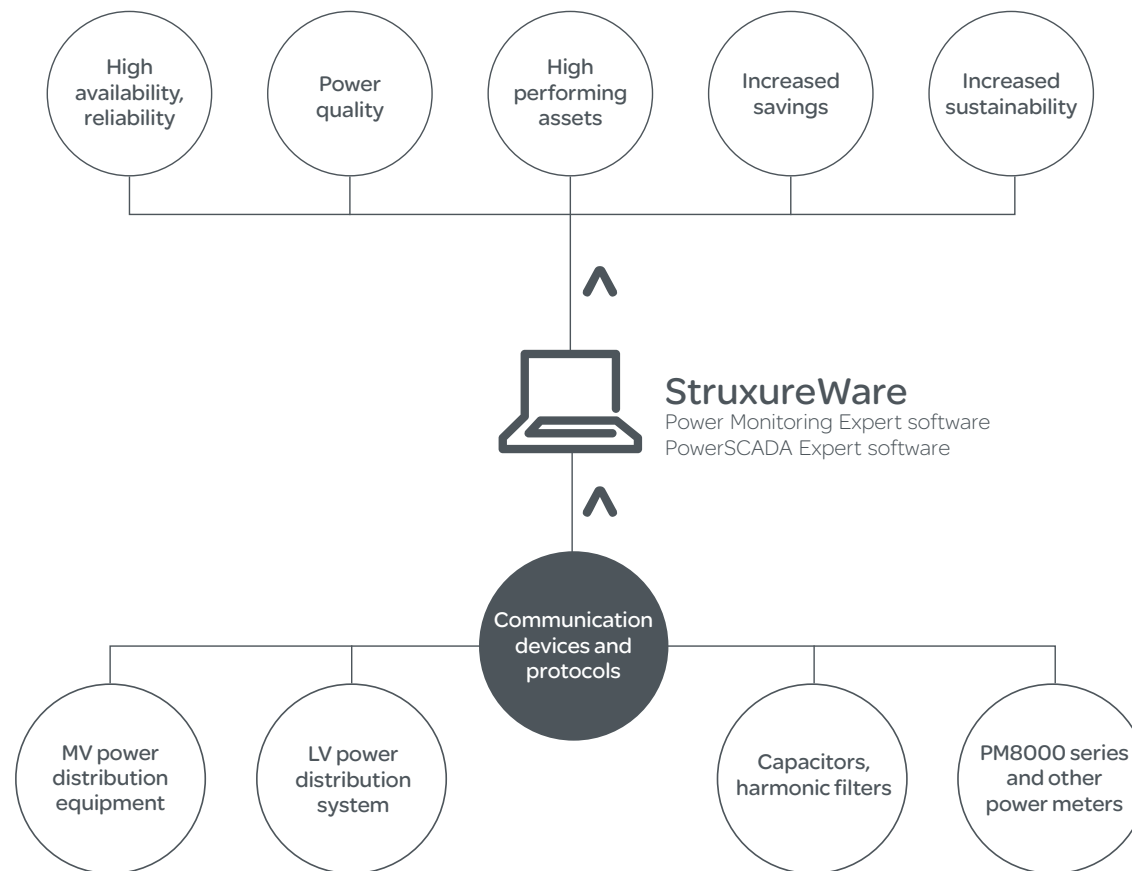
High availability, reliability

Power quality

High performing assets

Increased savings

Increased sustainability

StruxureWare
Power Monitoring Expert software
PowerSCADA Expert software

Communication devices and protocols

MV power distribution equipment

LV power distribution system

Capacitors, harmonic filters

PM8000 series and other power meters